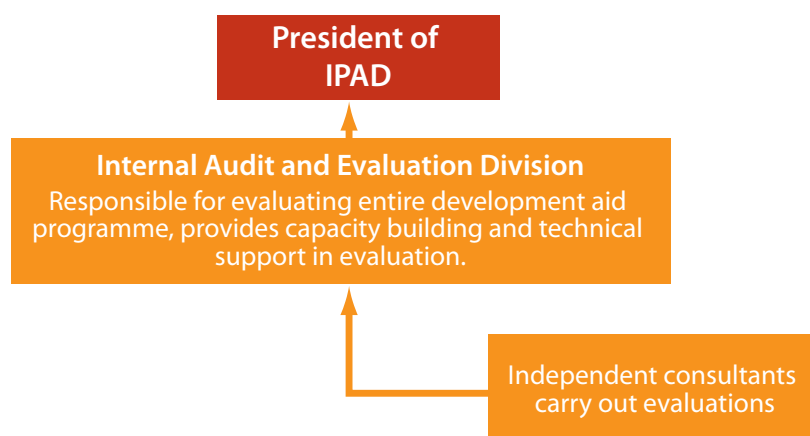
President of IPAD

Internal Audit and Evaluation Division

Responsible for evaluating entire development aid programme, provides capacity building and technical support in evaluation.

Independent consultants carry out evaluations